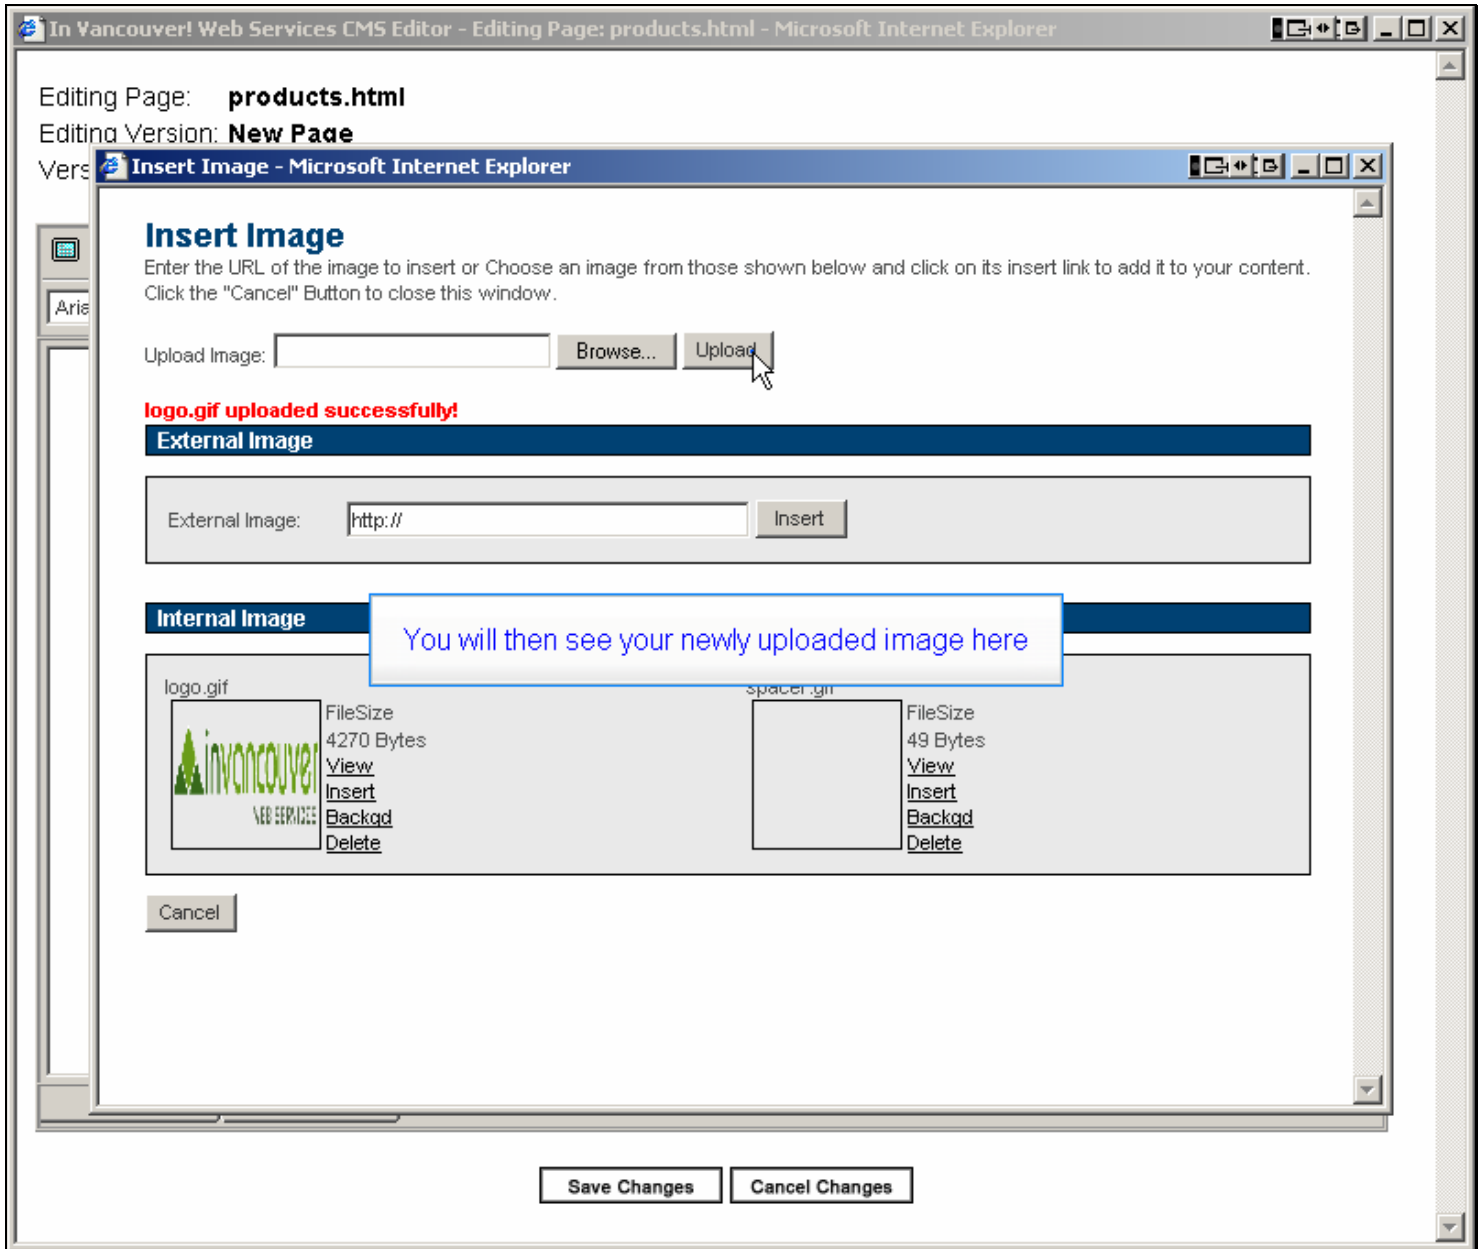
In Vancouver! Web Services CMS Editor - Editing Page: products.html - Microsoft Internet Explorer

Editing Page: products.html
Editing Version: New Page
Vers

Aria

Insert Image - Microsoft Internet Explorer

Insert Image
Enter the URL of the image to insert or Choose an image from those shown below and click on its insert link to add it to your content. Click the "Cancel" Button to close this window.

Upload Image: Browse... Upload

logo.gif uploaded successfully!

External Image

External Image: http:// Insert

Internal Image

You will then see your newly uploaded image here

logo.gif
FileSize
4270 Bytes
View
Insert
Backgd
Delete

spacer.gif
FileSize
49 Bytes
View
Insert
Backgd
Delete

Cancel

Save Changes Cancel Changes